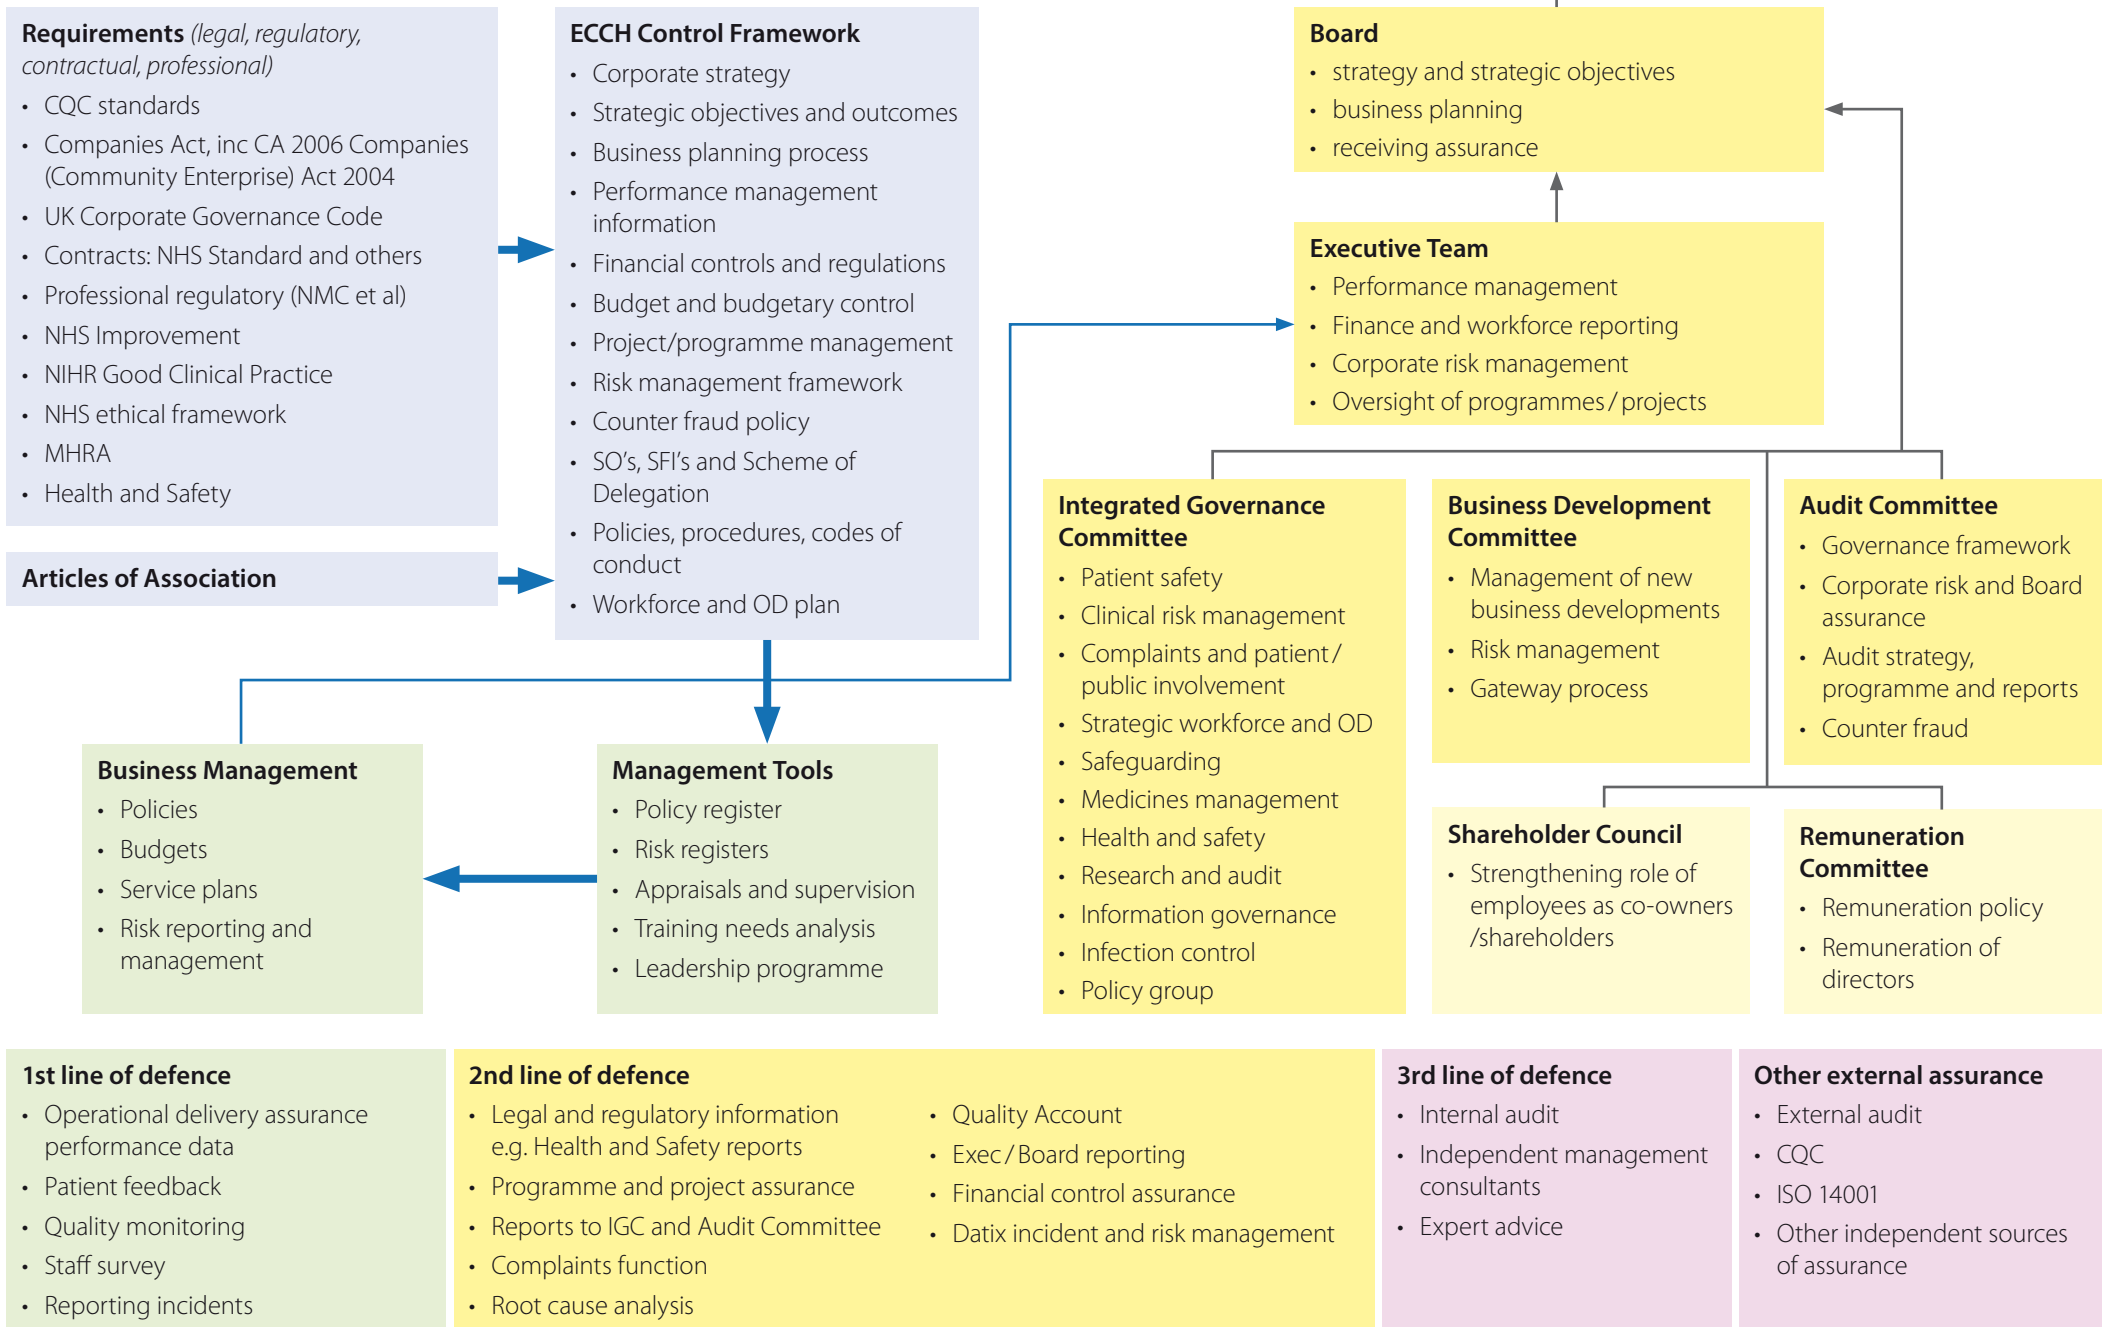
**Requirements** *(legal, regulatory, contractual, professional)*
- CQC standards
- Companies Act, inc CA 2006 Companies (Community Enterprise) Act 2004
- UK Corporate Governance Code
- Contracts: NHS Standard and others
- Professional regulatory (NMC et al)
- NHS Improvement
- NIHR Good Clinical Practice
- NHS ethical framework
- MHRA
- Health and Safety

**Articles of Association**

**ECCH Control Framework**
- Corporate strategy
- Strategic objectives and outcomes
- Business planning process
- Performance management information
- Financial controls and regulations
- Budget and budgetary control
- Project/programme management
- Risk management framework
- Counter fraud policy
- SO's, SFI's and Scheme of Delegation
- Policies, procedures, codes of conduct
- Workforce and OD plan

**Board**
- strategy and strategic objectives
- business planning
- receiving assurance

**Executive Team**
- Performance management
- Finance and workforce reporting
- Corporate risk management
- Oversight of programmes / projects

**Integrated Governance Committee**
- Patient safety
- Clinical risk management
- Complaints and patient / public involvement
- Strategic workforce and OD
- Safeguarding
- Medicines management
- Health and safety
- Research and audit
- Information governance
- Infection control
- Policy group

**Business Development Committee**
- Management of new business developments
- Risk management
- Gateway process

**Audit Committee**
- Governance framework
- Corporate risk and Board assurance
- Audit strategy, programme and reports
- Counter fraud

**Shareholder Council**
- Strengthening role of employees as co-owners /shareholders

**Remuneration Committee**
- Remuneration policy
- Remuneration of directors

**Business Management**
- Policies
- Budgets
- Service plans
- Risk reporting and management

**Management Tools**
- Policy register
- Risk registers
- Appraisals and supervision
- Training needs analysis
- Leadership programme

**1st line of defence**
- Operational delivery assurance performance data
- Patient feedback
- Quality monitoring
- Staff survey
- Reporting incidents

**2nd line of defence**
- Legal and regulatory information e.g. Health and Safety reports
- Programme and project assurance
- Reports to IGC and Audit Committee
- Complaints function
- Root cause analysis
- Quality Account
- Exec / Board reporting
- Financial control assurance
- Datix incident and risk management

**3rd line of defence**
- Internal audit
- Independent management consultants
- Expert advice

**Other external assurance**
- External audit
- CQC
- ISO 14001
- Other independent sources of assurance